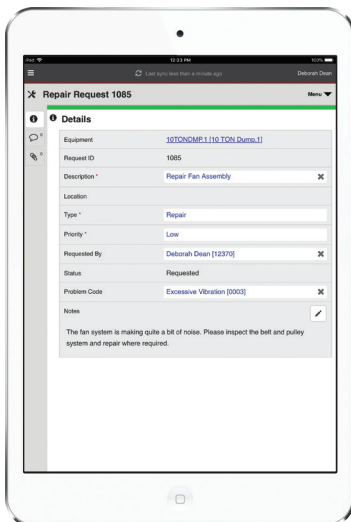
iPad 12:23 PM 100%

Last sync less than a minute ago Deborah Dean

Repair Request 1085 Menu

Details

| | |
|---|---|
| Equipment | 10TONDMP.1 [10 TON Dump.1] |
| Request ID | 1085 |
| Description * | Repair Fan Assembly |
| Location | |
| Type * | Repair |
| Priority * | Low |
| Requested By | Deborah Dean [12370] |
| Status | Requested |
| Problem Code | Excessive Vibration [0003] |

Notes

The fan system is making quite a bit of noise. Please inspect the belt and pulley system and repair where required.